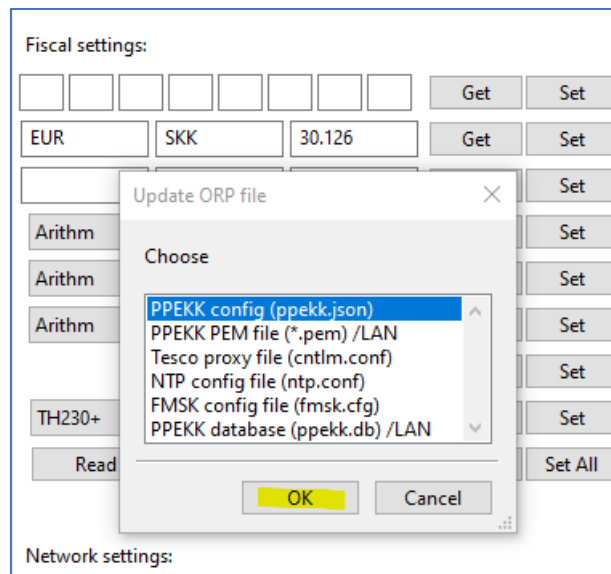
Fiscal settings:

Get Set

EUR SKK 30.126 Get Set

Set

Arithm Set

Arithm Set

Arithm Set

Set

TH230+ Set

Read Set All

Update ORP file

Choose

PPEKK config (ppekk.json)
PPEKK PEM file (*.pem) /LAN
Tesco proxy file (cntlm.conf)
NTP config file (ntp.conf)
FMSK config file (fmsk.cfg)
PPEKK database (ppekk.db) /LAN

OK Cancel

Network settings: